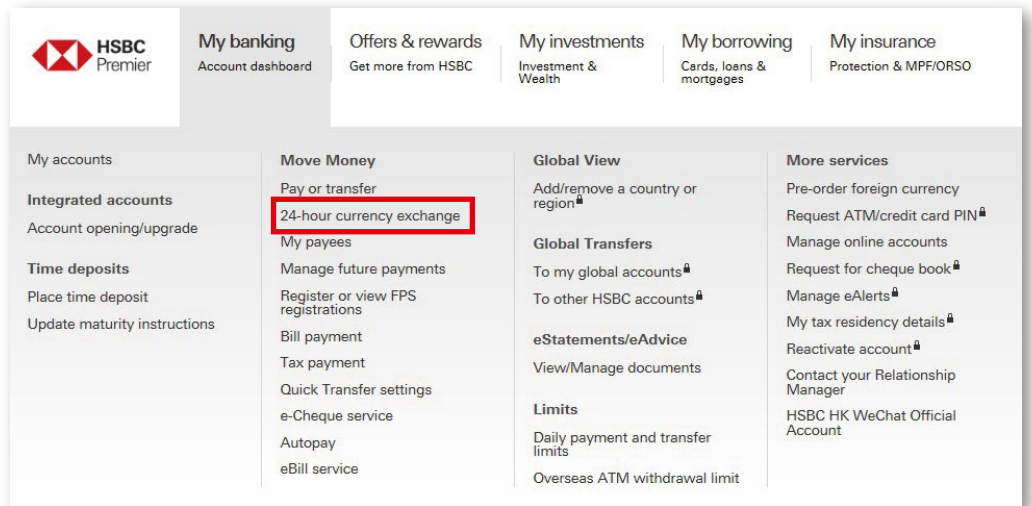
HSBC Premier

My banking
Account dashboard

Offers & rewards
Get more from HSBC

My investments
Investment & Wealth

My borrowing
Cards, loans & mortgages

My insurance
Protection & MPF/ORSO

My accounts

Integrated accounts
Account opening/upgrade

Time deposits
Place time deposit
Update maturity instructions

Move Money
Pay or transfer
24-hour currency exchange
My payees
Manage future payments
Register or view FPS registrations
Bill payment
Tax payment
Quick Transfer settings
e-Cheque service
Autopay
eBill service

Global View
Add/remove a country or region

Global Transfers
To my global accounts
To other HSBC accounts

eStatements/eAdvice
View/Manage documents

Limits
Daily payment and transfer limits
Overseas ATM withdrawal limit

More services
Pre-order foreign currency
Request ATM/credit card PIN
Manage online accounts
Request for cheque book
Manage eAlerts
My tax residency details
Reactivate account
Contact your Relationship Manager
HSBC HK WeChat Official Account